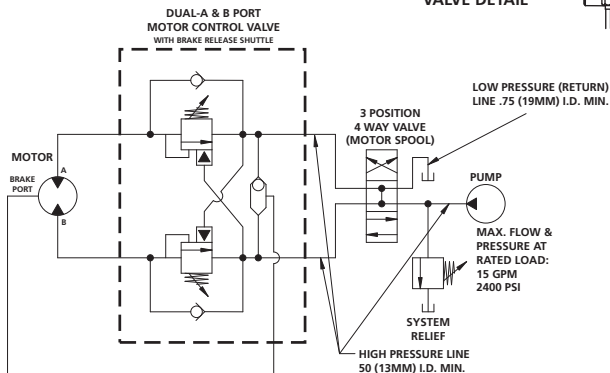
VALVE DETAIL

DUAL-A & B PORT MOTOR CONTROL VALVE
WITH BRAKE RELEASE SHUTTLE

LOW PRESSURE (RETURN) LINE .75 (19MM) I.D. MIN.

3 POSITION 4 WAY VALVE (MOTOR SPOOL)

MOTOR

A

BRAKE PORT

B

PUMP

MAX. FLOW & PRESSURE AT RATED LOAD: 15 GPM 2400 PSI

SYSTEM RELIEF

HIGH PRESSURE LINE 50 (13MM) I.D. MIN.